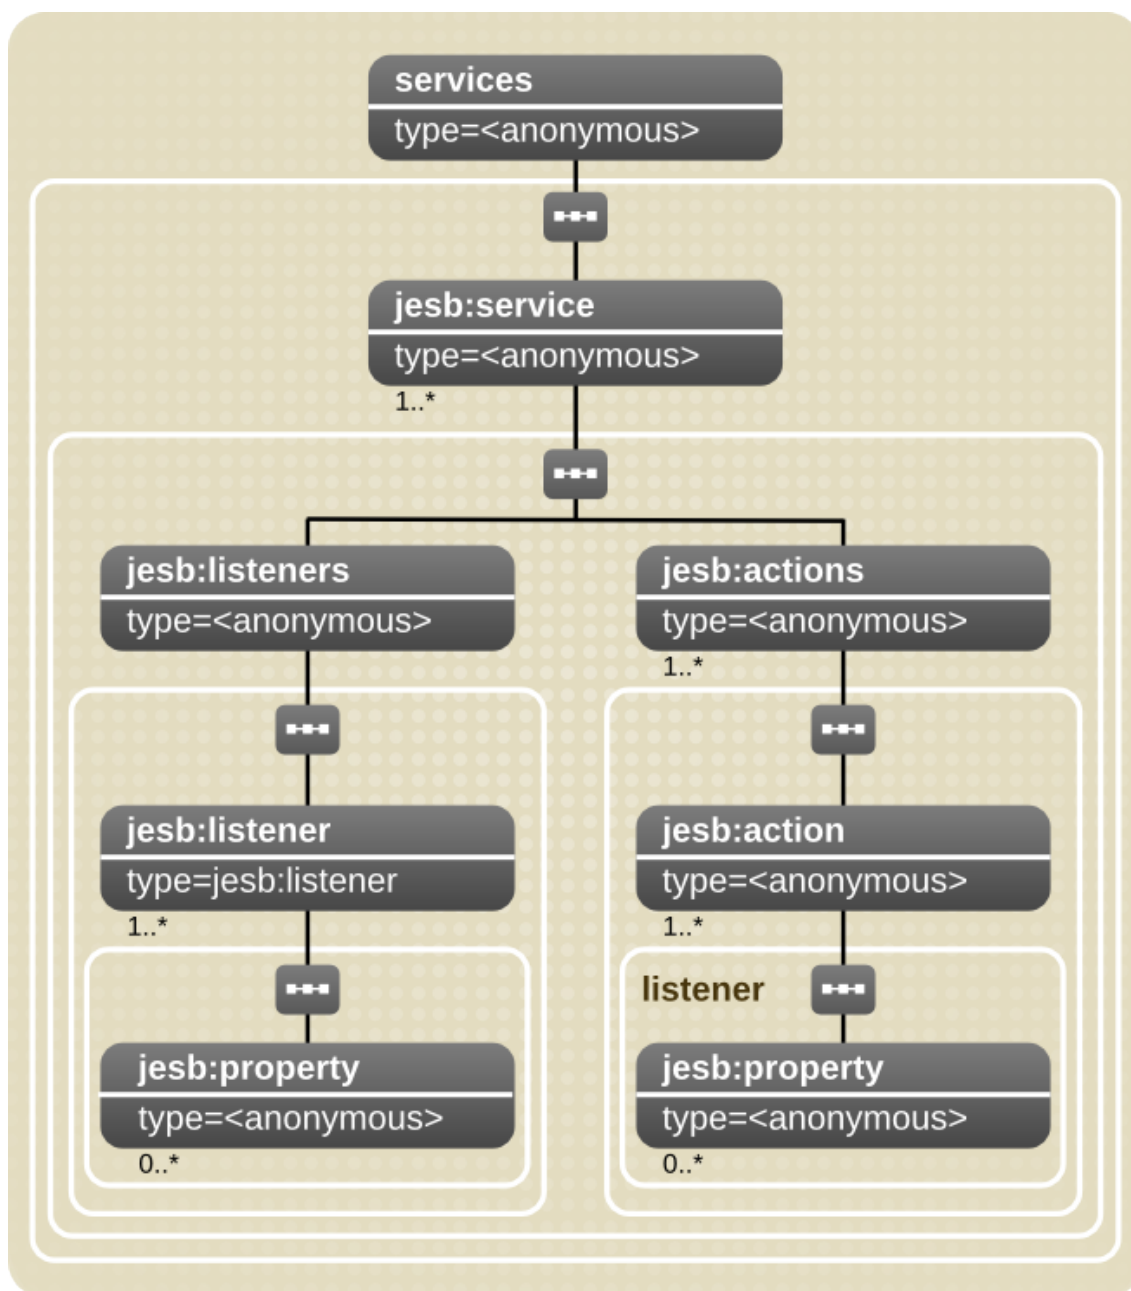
services
type=<anonymous>

jesb:service
type=<anonymous>
1..*

jesb:listeners
type=<anonymous>

jesb:actions
type=<anonymous>
1..*

jesb:listener
type=jesb:listener
1..*

jesb:action
type=<anonymous>
1..*

listener

jesb:property
type=<anonymous>
0..*

jesb:property
type=<anonymous>
0..*